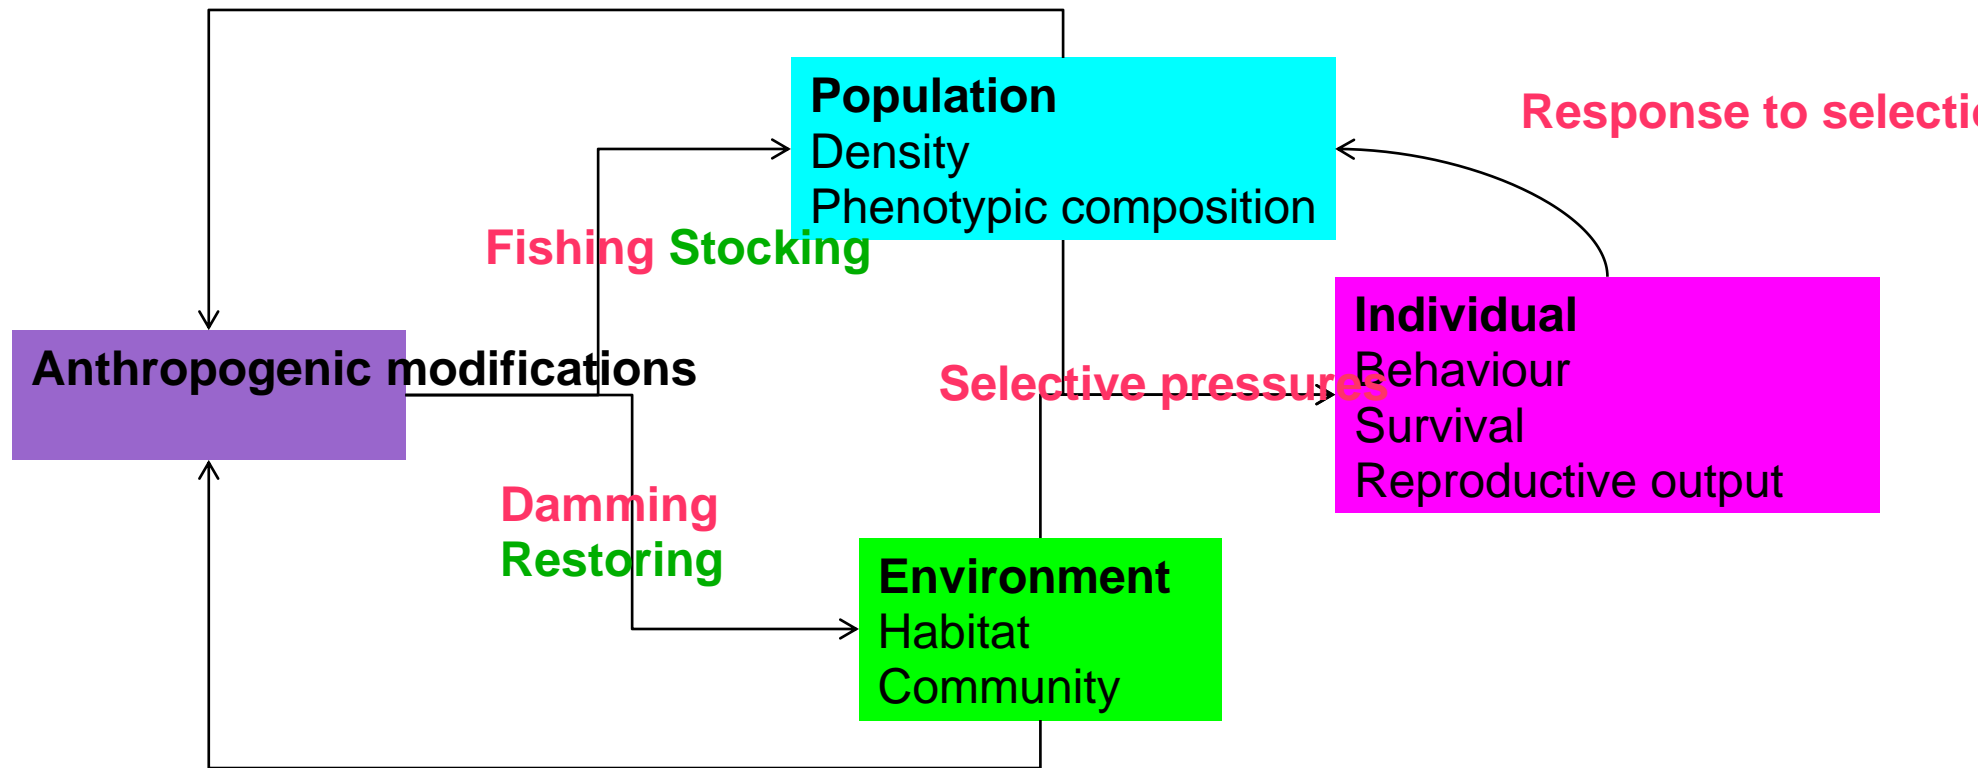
Population
Density
Phenotypic composition

Response to selecti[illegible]

Fishing Stocking

Anthropogenic modifications

Selective pressures

Individual
Behaviour
Survival
Reproductive output

Damming
Restoring

Environment
Habitat
Community